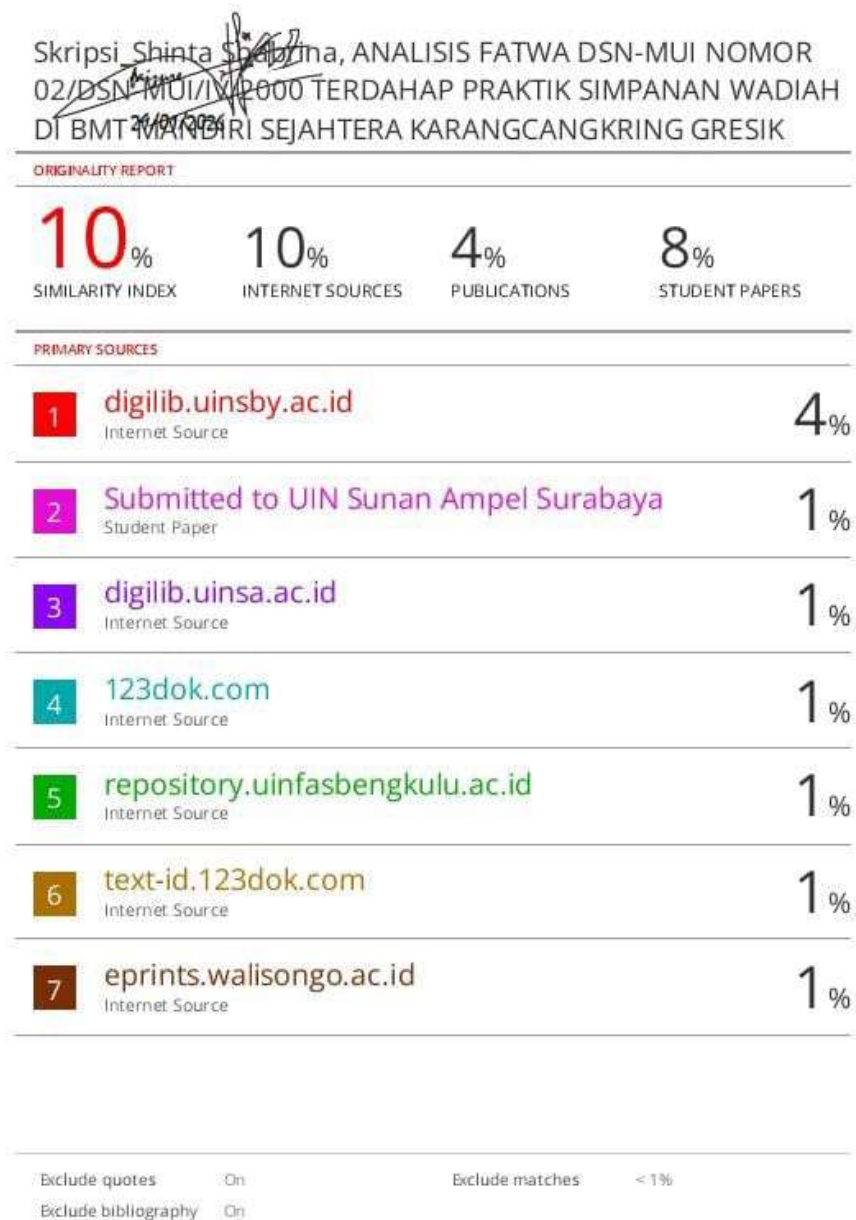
Skripsi_Shinta Sabrina, ANALISIS FATWA DSN-MUI NOMOR 02/DSN-MUI/IV/2000 TERDAHAP PRAKTIK SIMPANAN WADIAH DI BMT MANDIRI SEJAHTERA KARANGCANGKRING GRESIK

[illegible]

ORIGINALITY REPORT

| 10% | 10% | 4% | 8% |
|---|---|---|---|
| SIMILARITY INDEX | INTERNET SOURCES | PUBLICATIONS | STUDENT PAPERS |

PRIMARY SOURCES

| | | |
|---|---|---|
| 1 | digilib.uinsby.ac.id<br>Internet Source | 4% |
| 2 | Submitted to UIN Sunan Ampel Surabaya<br>Student Paper | 1% |
| 3 | digilib.uinsa.ac.id<br>Internet Source | 1% |
| 4 | 123dok.com<br>Internet Source | 1% |
| 5 | repository.uinfasbengkulu.ac.id<br>Internet Source | 1% |
| 6 | text-id.123dok.com<br>Internet Source | 1% |
| 7 | eprints.walisongo.ac.id<br>Internet Source | 1% |

Exclude quotes On
Exclude bibliography On
Exclude matches < 1%